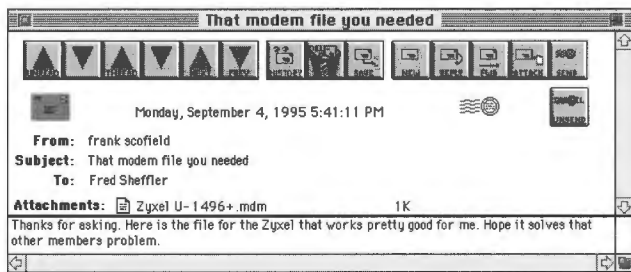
That modem file you needed

UNREAD THREAD REPLY PREV HISTORY SAVE NEW SEND FIND ATTACH SEND

Monday, September 4, 1995 5:41:11 PM

UNSEND

From: frank scofield
Subject: That modem file you needed
To: Fred Sheffler

Attachments: Zyxel U-1496+.mdm 1K

Thanks for asking. Here is the file for the Zyxel that works pretty good for me. Hope it solves that other members problem.